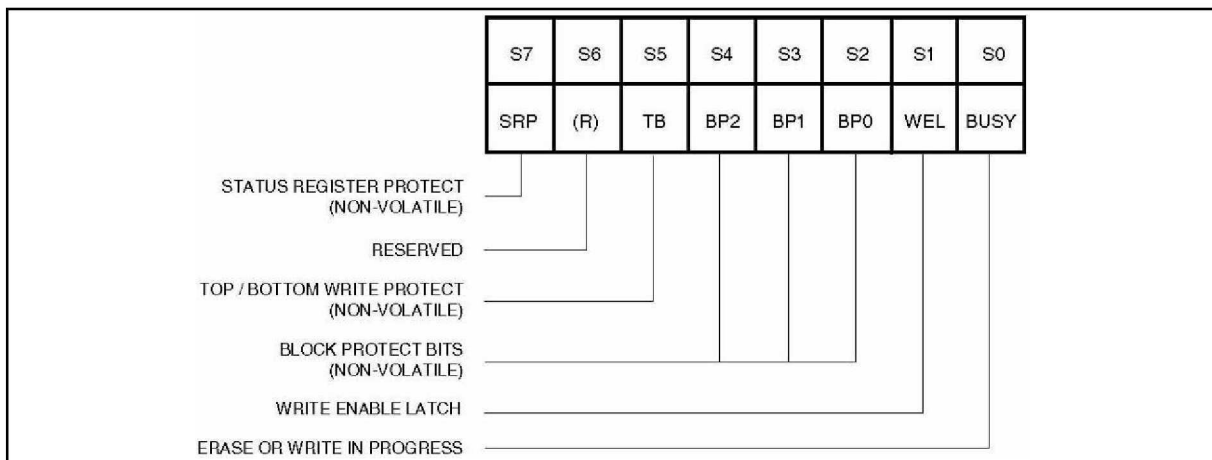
| S7 | S6 | S5 | S4 | S3 | S2 | S1 | S0 |
|---|---|---|---|---|---|---|---|
| SRP | (R) | TB | BP2 | BP1 | BP0 | WEL | BUSY |

STATUS REGISTER PROTECT (NON-VOLATILE)

RESERVED

TOP / BOTTOM WRITE PROTECT (NON-VOLATILE)

BLOCK PROTECT BITS (NON-VOLATILE)

WRITE ENABLE LATCH

ERASE OR WRITE IN PROGRESS